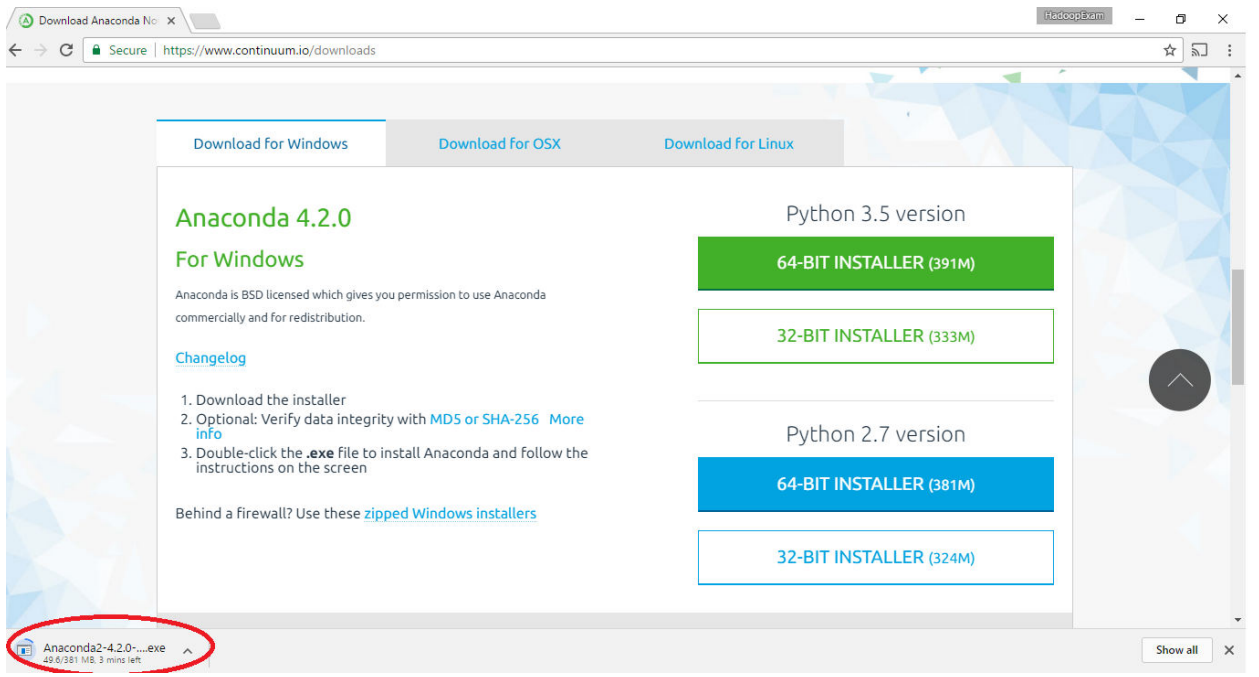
Download Anaconda No ×

HadoopExam

Secure | https://www.continuum.io/downloads

Download for Windows | Download for OSX | Download for Linux

Anaconda 4.2.0

For Windows

Anaconda is BSD licensed which gives you permission to use Anaconda commercially and for redistribution.

Changelog

1. Download the installer
2. Optional: Verify data integrity with MD5 or SHA-256 More info
3. Double-click the .exe file to install Anaconda and follow the instructions on the screen

Behind a firewall? Use these zipped Windows installers

Python 3.5 version

64-BIT INSTALLER (391M)

32-BIT INSTALLER (333M)

Python 2.7 version

64-BIT INSTALLER (381M)

32-BIT INSTALLER (324M)

Anaconda2-4.2.0-....exe
49.6/381 MB, 3 mins left

Show all